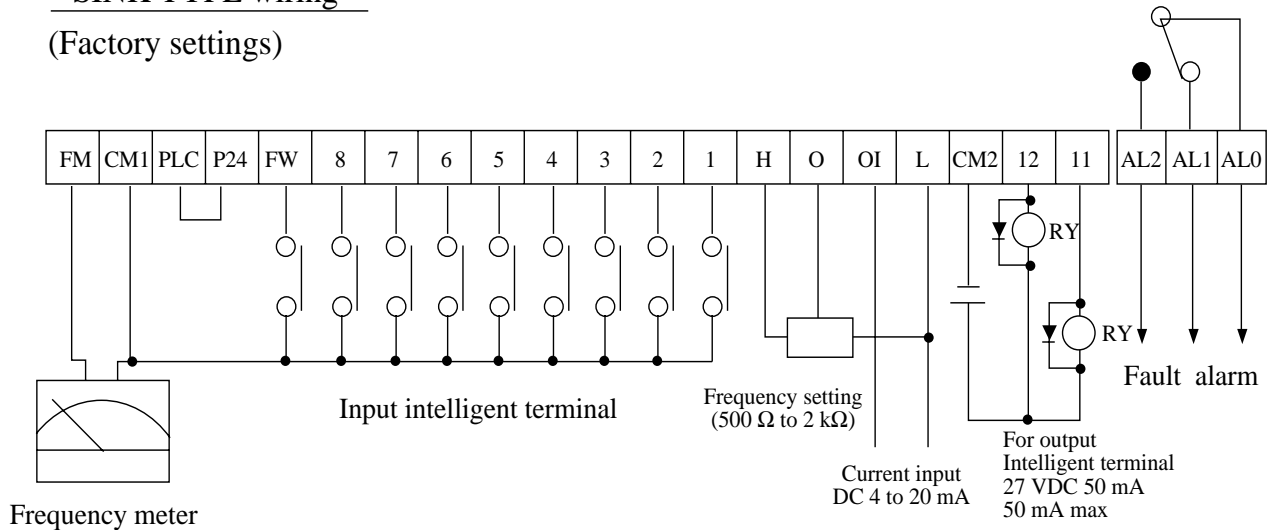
(Factory settings)

| FM | CM1 | PLC | P24 | FW | 8 | 7 | 6 | 5 | 4 | 3 | 2 | 1 | H | O | OI | L | CM2 | 12 | 11 |
|---|---|---|---|---|---|---|---|---|---|---|---|---|---|---|---|---|---|---|---|

| AL2 | AL1 | AL0 |
|---|---|---|

RY

RY

Fault alarm

Input intelligent terminal

Frequency setting (500 Ω to 2 kΩ)

Current input DC 4 to 20 mA

For output Intelligent terminal 27 VDC 50 mA 50 mA max

Frequency meter